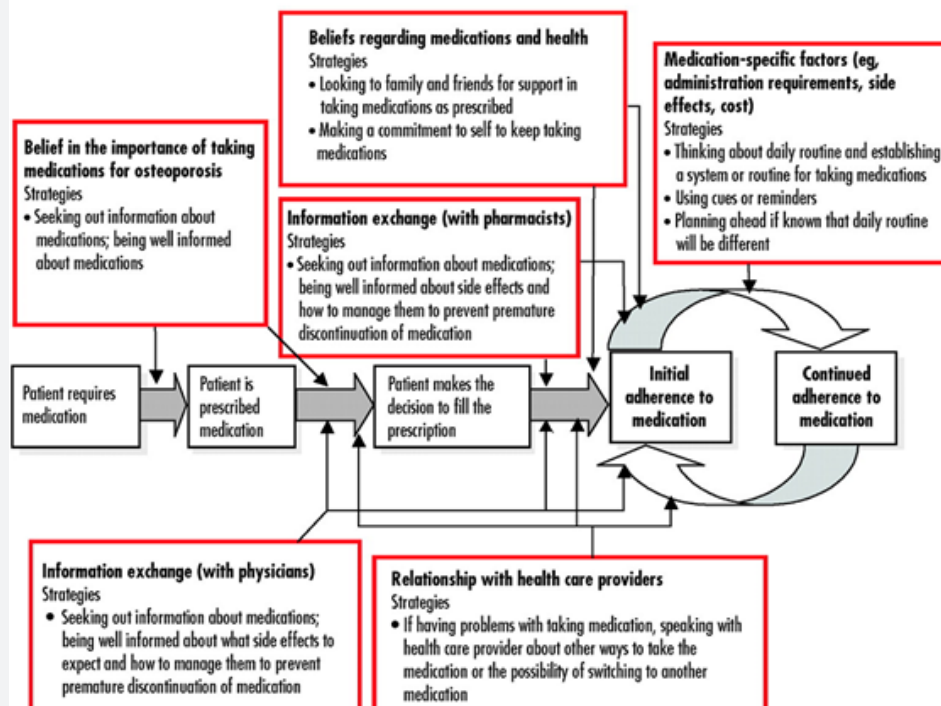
Beliefs regarding medications and health
Strategies
• Looking to family and friends for support in taking medications as prescribed
• Making a commitment to self to keep taking medications

Medication-specific factors (eg, administration requirements, side effects, cost)
Strategies
• Thinking about daily routine and establishing a system or routine for taking medications
• Using cues or reminders
• Planning ahead if known that daily routine will be different

Belief in the importance of taking medications for osteoporosis
Strategies
• Seeking out information about medications; being well informed about medications

Information exchange (with pharmacists)
Strategies
• Seeking out information about medications; being well informed about side effects and how to manage them to prevent premature discontinuation of medication

Patient requires medication

Patient is prescribed medication

Patient makes the decision to fill the prescription

Initial adherence to medication

Continued adherence to medication

Information exchange (with physicians)
Strategies
• Seeking out information about medications; being well informed about what side effects to expect and how to manage them to prevent premature discontinuation of medication

Relationship with health care providers
Strategies
• If having problems with taking medication, speaking with health care provider about other ways to take the medication or the possibility of switching to another medication